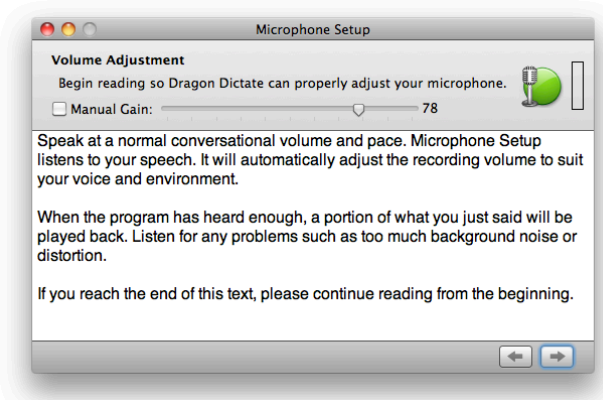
Microphone Setup

Volume Adjustment

Begin reading so Dragon Dictate can properly adjust your microphone.

Manual Gain: 78

Speak at a normal conversational volume and pace. Microphone Setup listens to your speech. It will automatically adjust the recording volume to suit your voice and environment.

When the program has heard enough, a portion of what you just said will be played back. Listen for any problems such as too much background noise or distortion.

If you reach the end of this text, please continue reading from the beginning.